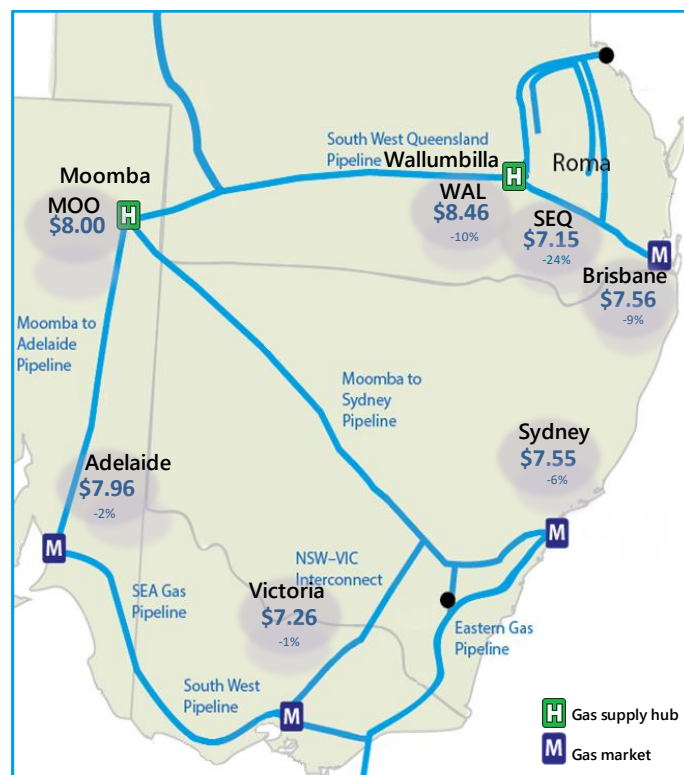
South West Queensland Pipeline
Wallumbilla
H
Roma
Moomba
MOO
$8.00
H
WAL
$8.46
-10%
SEQ
$7.15
-24%
M
Brisbane
$7.56
-9%
Moomba to Adelaide Pipeline
Moomba to Sydney Pipeline
Sydney
$7.55
-6%
Adelaide
$7.96
-2%
M
M
NSW–VIC Interconnect
SEA Gas Pipeline
Victoria
$7.26
-1%
Eastern Gas Pipeline
South West Pipeline
M
H Gas supply hub
M Gas market